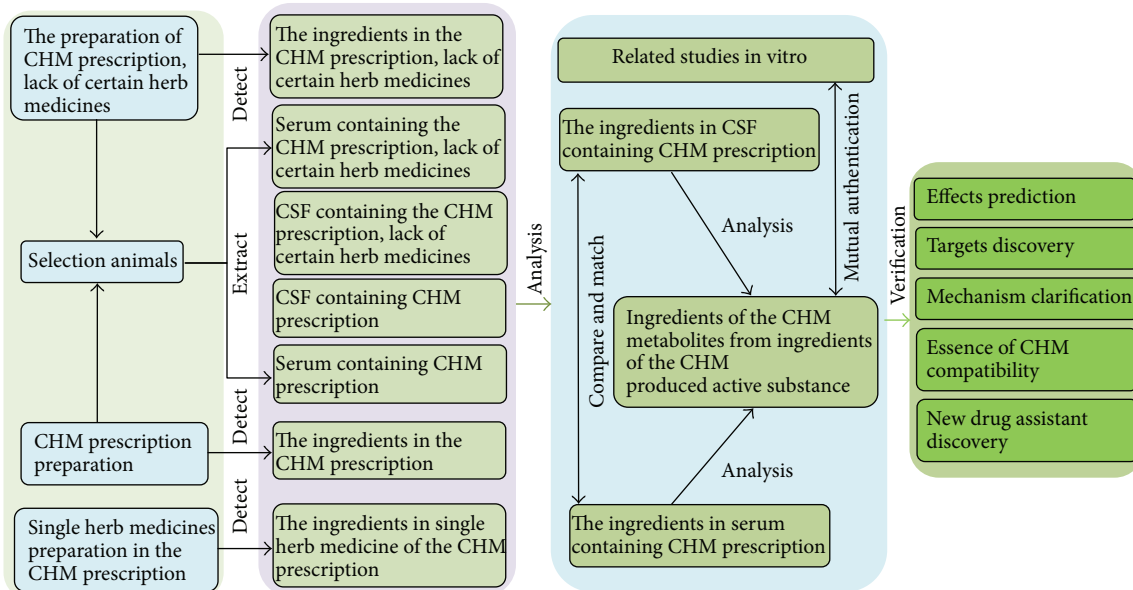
The preparation of CHM prescription, lack of certain herb medicines

Selection animals

CHM prescription preparation

Single herb medicines preparation in the CHM prescription

Detect

Extract

Detect

Detect

The ingredients in the CHM prescription, lack of certain herb medicines

Serum containing the CHM prescription, lack of certain herb medicines

CSF containing the CHM prescription, lack of certain herb medicines

CSF containing CHM prescription

Serum containing CHM prescription

The ingredients in the CHM prescription

The ingredients in single herb medicine of the CHM prescription

Analysis

Related studies in vitro

The ingredients in CSF containing CHM prescription

Analysis

Mutual authentication

Compare and match

Ingredients of the CHM metabolites from ingredients of the CHM produced active substance

Analysis

The ingredients in serum containing CHM prescription

Verification

Effects prediction

Targets discovery

Mechanism clarification

Essence of CHM compatibility

New drug assistant discovery